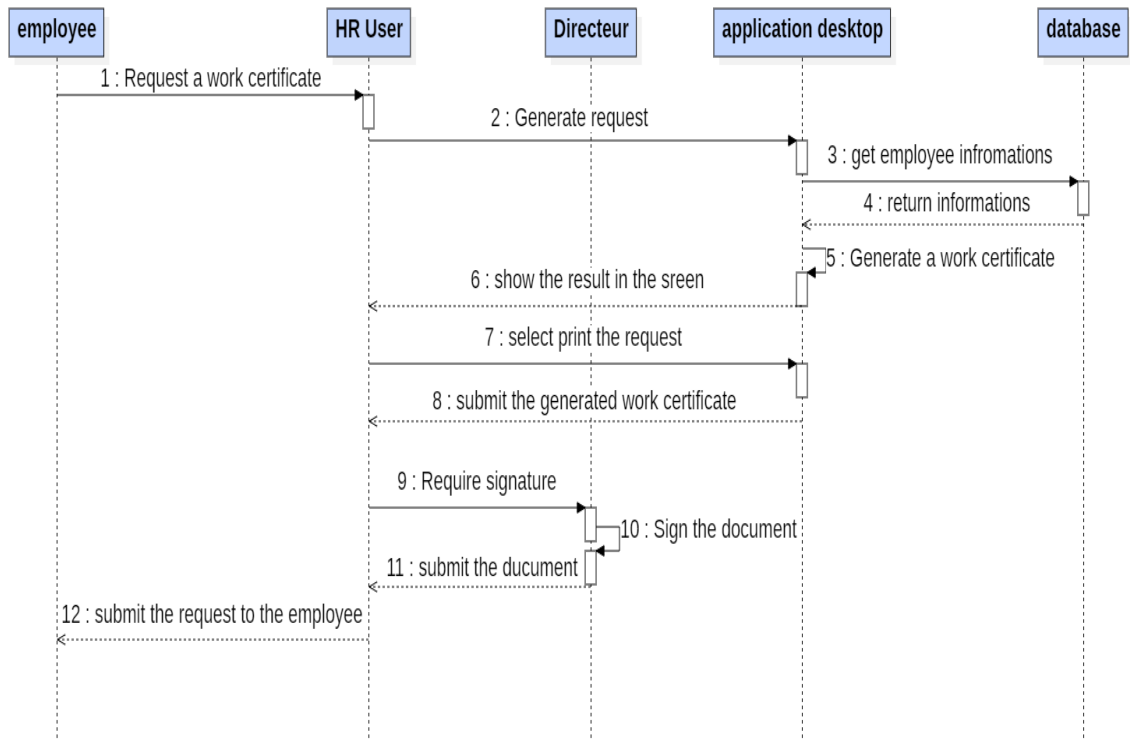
employee

HR User

Directeur

application desktop

database

1 : Request a work certificate

2 : Generate request

3 : get employee infromations

4 : return informations

5 : Generate a work certificate

6 : show the result in the sreen

7 : select print the request

8 : submit the generated work certificate

9 : Require signature

10 : Sign the document

11 : submit the ducument

12 : submit the request to the employee